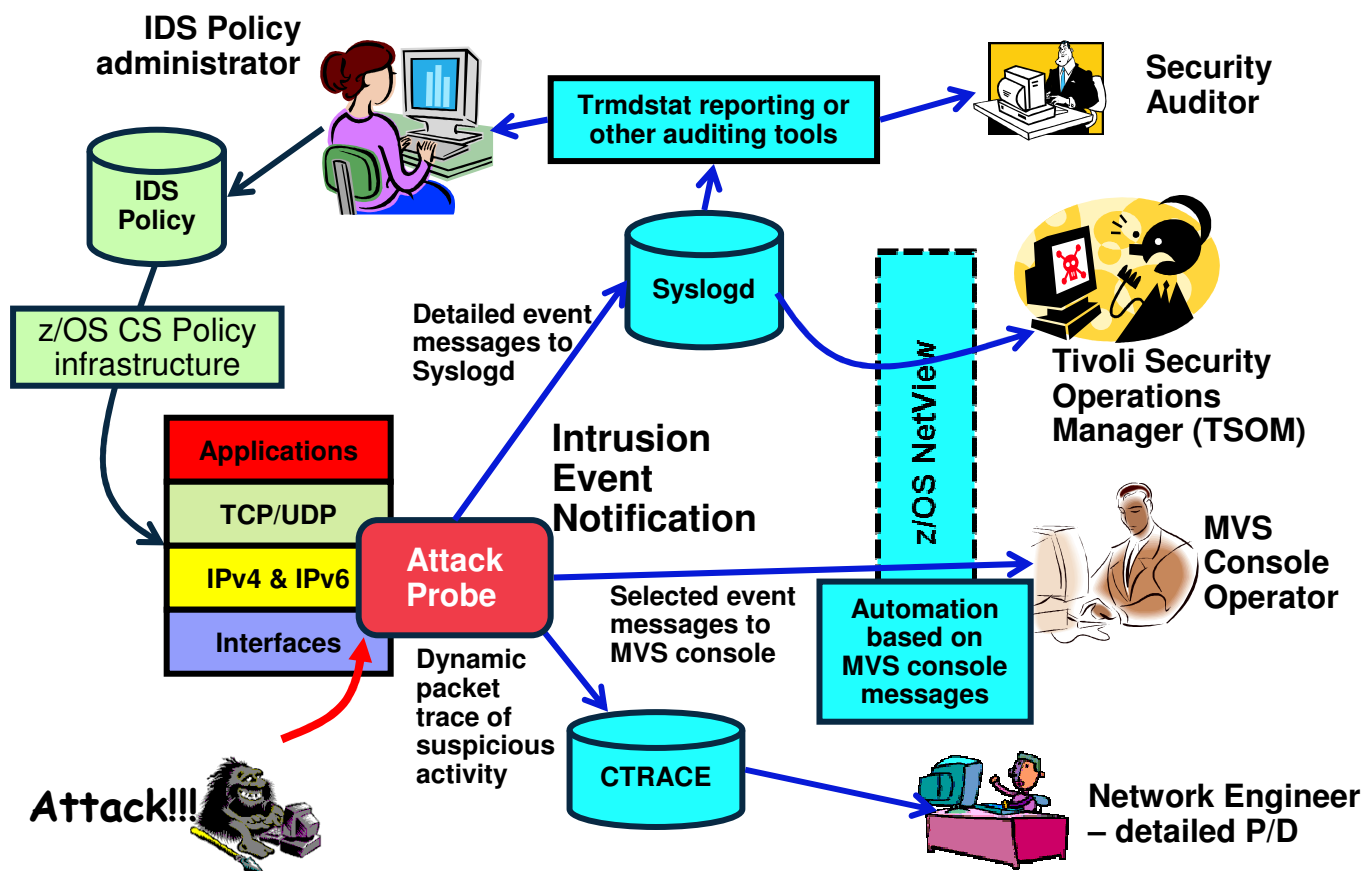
IDS Policy administrator

Trmdstat reporting or other auditing tools

Security Auditor

IDS Policy

Syslogd

z/OS CS Policy infrastructure

Detailed event messages to Syslogd

z/OS NetView

Tivoli Security Operations Manager (TSOM)

Intrusion Event Notification

Applications

TCP/UDP

IPv4 & IPv6

Interfaces

Attack Probe

MVS Console Operator

Selected event messages to MVS console

Automation based on MVS console messages

Dynamic packet trace of suspicious activity

CTRACE

Attack!!!

Network Engineer – detailed P/D